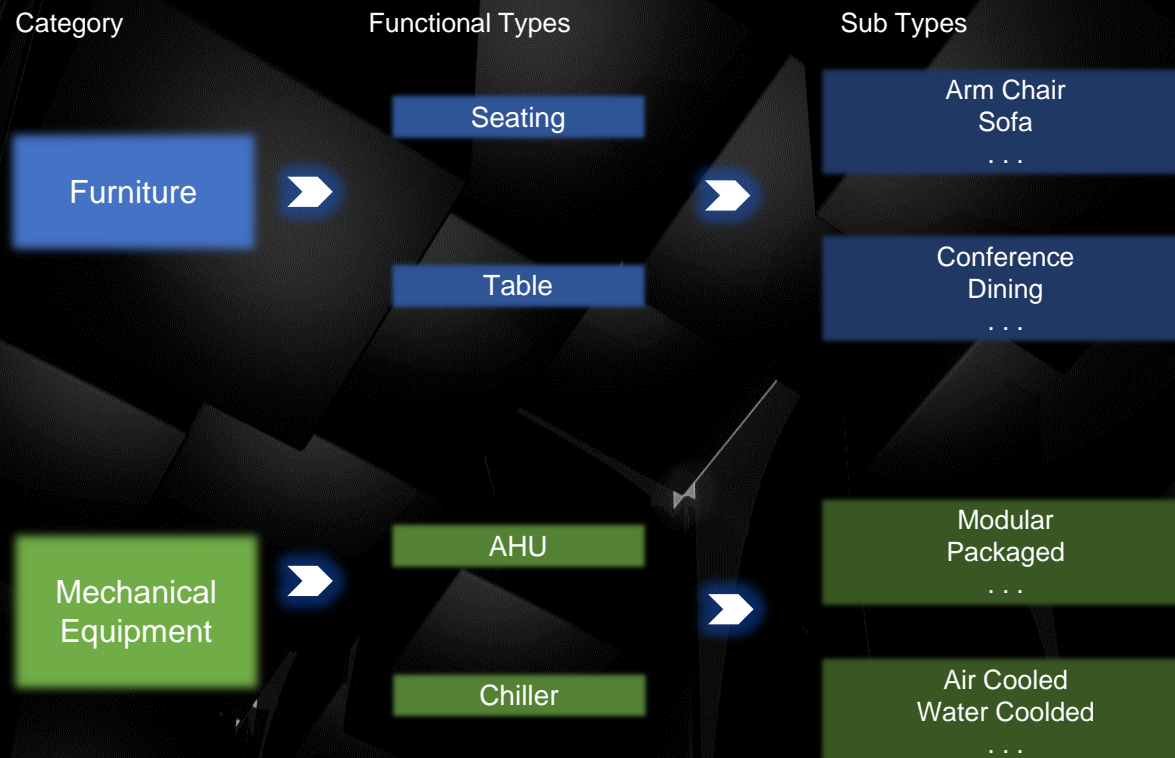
Category

Functional Types

Sub Types

Furniture

Seating

Table

Arm Chair
Sofa
. . .

Conference
Dining
. . .

Mechanical Equipment

AHU

Chiller

Modular
Packaged
. . .

Air Cooled
Water Coolded
. . .